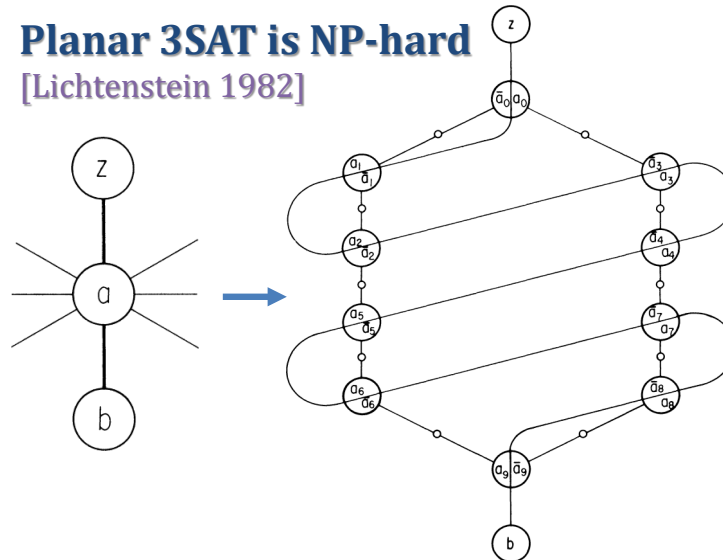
Planar 3SAT is NP-hard
[Lichtenstein 1982]

z

a

b

z

$\bar{a}_0$ $a_0$

$a_1$ $\bar{a}_1$

$\bar{a}_3$ $a_3$

$a_2$ $\bar{a}_2$

$\bar{a}_4$ $a_4$

$a_5$ $\bar{a}_5$

$\bar{a}_7$ $a_7$

$a_6$ $\bar{a}_6$

$\bar{a}_8$ $a_8$

$a_9$ $\bar{a}_9$

b